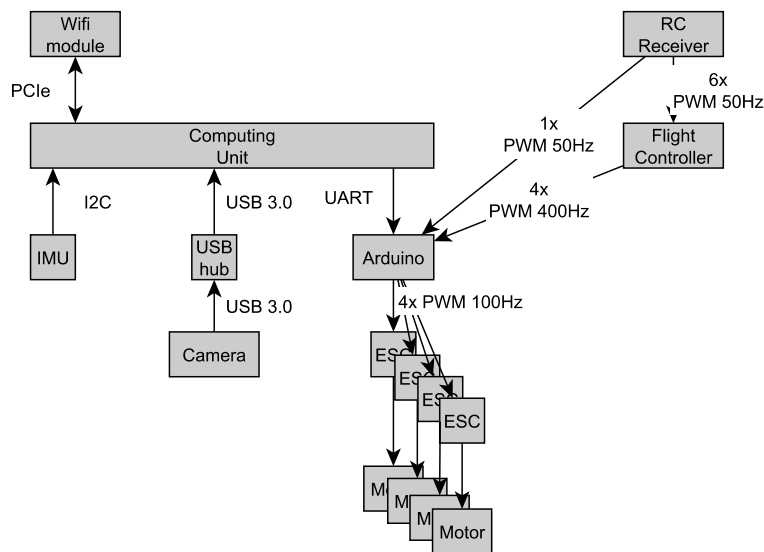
Wifi module

PCIe

RC Receiver

6x PWM 50Hz

Computing Unit

1x PWM 50Hz

Flight Controller

I2C

USB 3.0

UART

4x PWM 400Hz

IMU

USB hub

Arduino

USB 3.0

4x PWM 100Hz

Camera

ESC

ESC

ESC

ESC

Mo

M

M

Motor